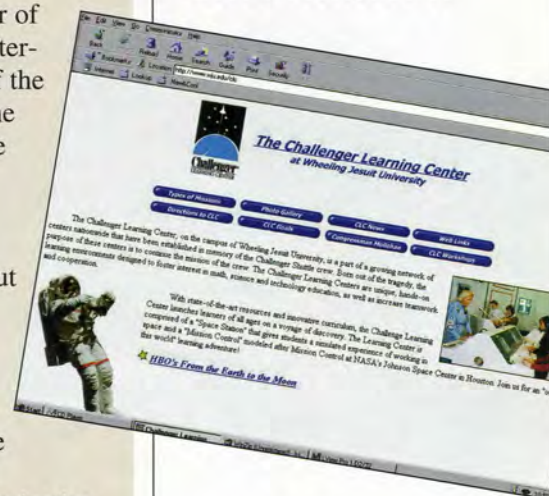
r of
ter-
f the
ne
e

ut

e

File Edit View Go Communicator Help
Back Forward Reload Home Search Guide Print Security
Bookmarks Location: http://www.cet.edu/clc/
Internet Lookup NewCool

Challenger
The Challenger Learning Center
at Wheeling Jesuit University

Types of Missions
Photo Gallery
CLC News
Web Links
Directions to CLC
CLC Guide
Compression Mediaton
CLC Workshops

The Challenger Learning Center, on the campus of Wheeling Jesuit University, is a part of a growing network of centers nationwide that have been established in memory of the Challenger Shuttle crew. Born out of the tragedy, the purpose of these centers is to continue the mission of the crew. The Challenger Learning Centers are unique, hands-on learning environments designed to foster interest in math, science and technology education, as well as increase teamwork and cooperation.

With state-of-the-art resources and innovative curriculum, the Challenger Learning Center launches learners of all ages on a voyage of discovery. The Learning Center is comprised of a "Space Station" that gives students a simulated experience of working in space and a "Mission Control" modeled after Mission Control at NASA's Johnson Space Center in Houston. Join us for an "out of this world" learning adventure!

HBO's From the Earth to the Moon

Start
Challenger Learning